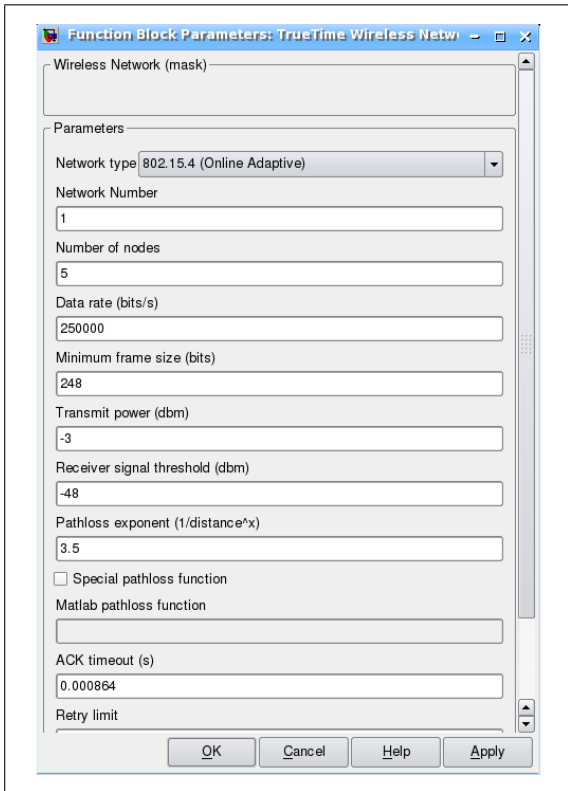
Function Block Parameters: TrueTime Wireless Netw

Wireless Network (mask)

Parameters

Network type 802.15.4 (Online Adaptive)

Network Number

1

Number of nodes

5

Data rate (bits/s)

250000

Minimum frame size (bits)

248

Transmit power (dbm)

-3

Receiver signal threshold (dbm)

-48

Pathloss exponent (1/distance^x)

3.5

Special pathloss function

Matlab pathloss function

ACK timeout (s)

0.000864

Retry limit

OK Cancel Help Apply